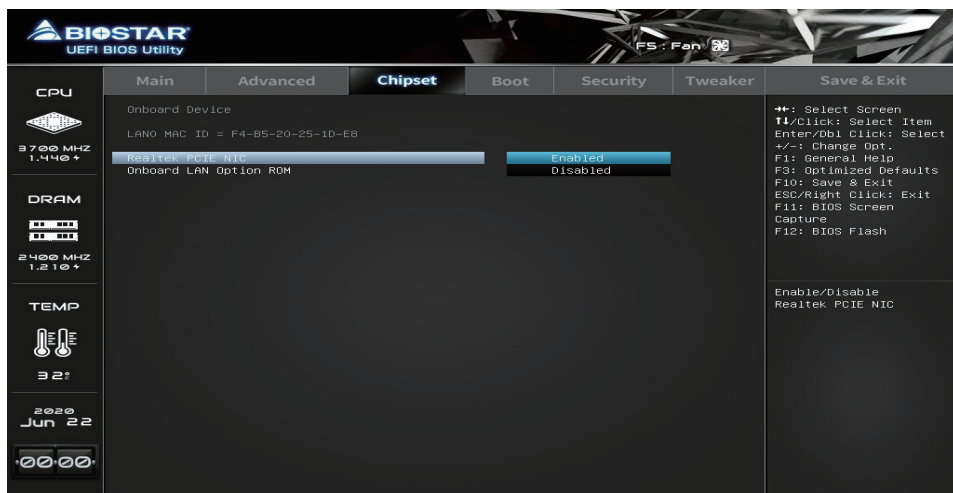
BIOSTAR
UEFI BIOS Utility

F5 : Fan

CPU
3700 MHZ
1.440 v

DRAM
2400 MHZ
1.210 v

TEMP
32°

2020
Jun 22
00:00

Main | Advanced | Chipset | Boot | Security | Tweaker | Save & Exit

Onboard Device

LAN0 MAC ID = F4-B5-20-25-1D-E8

Realtek PCIE NIC | Enabled
Onboard LAN Option ROM | Disabled

→←: Select Screen
↑↓/Click: Select Item
Enter/Dbl Click: Select
+/-: Change Opt.
F1: General Help
F3: Optimized Defaults
F10: Save & Exit
ESC/Right Click: Exit
F11: BIOS Screen Capture
F12: BIOS Flash

Enable/Disable
Realtek PCIE NIC